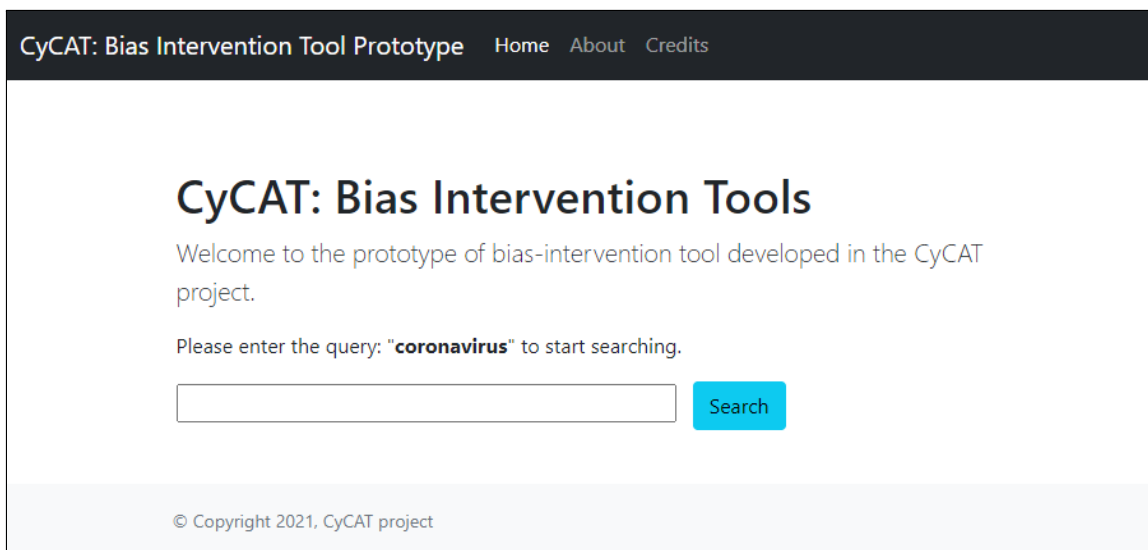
CyCAT: Bias Intervention Tool Prototype Home About Credits

CyCAT: Bias Intervention Tools

Welcome to the prototype of bias-intervention tool developed in the CyCAT project.

Please enter the query: "**coronavirus**" to start searching.

Search

© Copyright 2021, CyCAT project